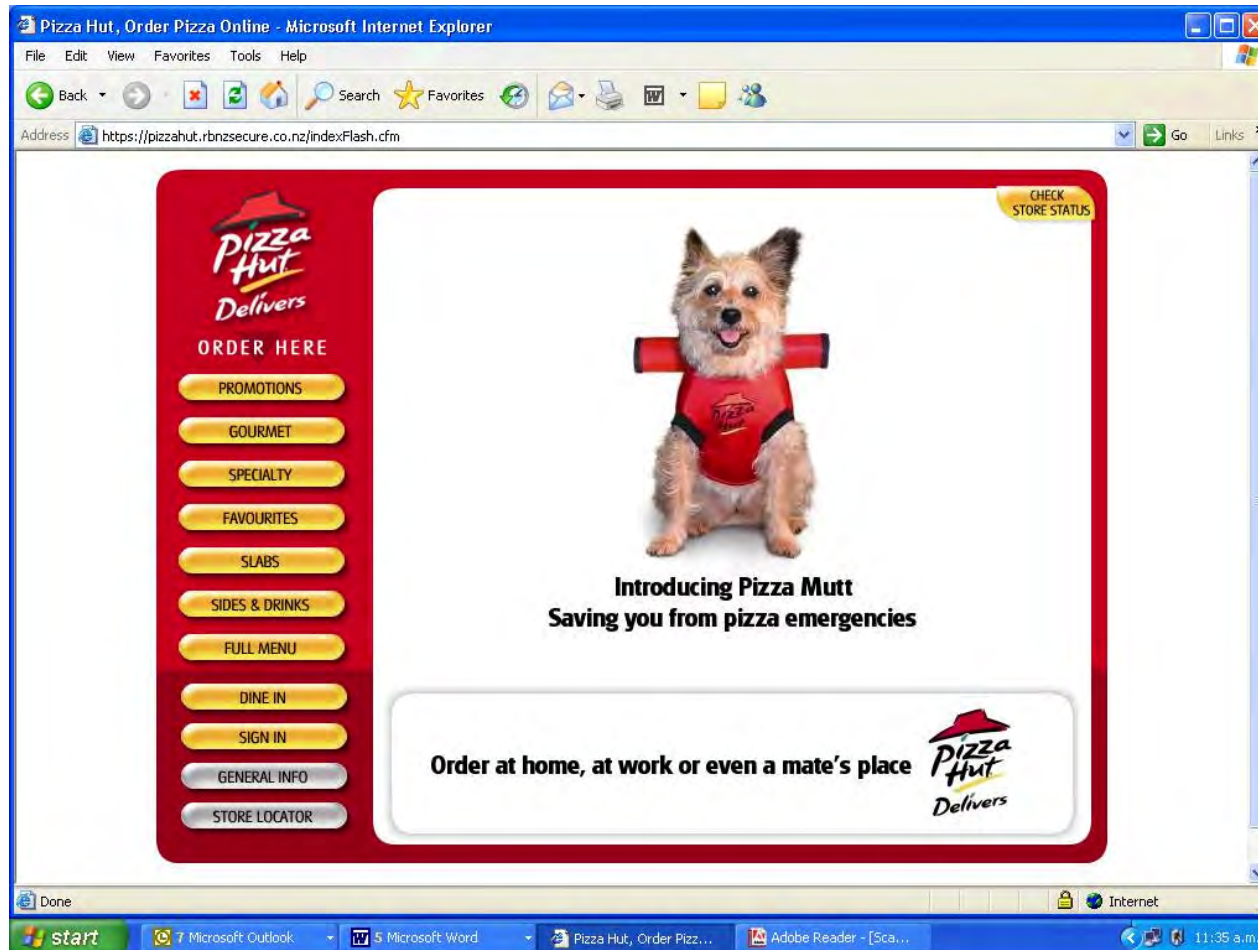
Pizza Hut, Order Pizza Online - Microsoft Internet Explorer

File Edit View Favorites Tools Help

Back Search Favorites

Address https://pizzahut.rbnzsecure.co.nz/indexFlash.cfm Go Links

Pizza Hut Delivers

ORDER HERE

PROMOTIONS

GOURMET

SPECIALTY

FAVOURITES

SLABS

SIDES & DRINKS

FULL MENU

DINE IN

SIGN IN

GENERAL INFO

STORE LOCATOR

CHECK STORE STATUS

Pizza Hut

Introducing Pizza Mutt
Saving you from pizza emergencies

Order at home, at work or even a mate's place

Pizza Hut Delivers

Done

Internet

start 7 Microsoft Outlook 5 Microsoft Word Pizza Hut, Order Pizz... Adobe Reader - [Sca... 11:35 a.m.